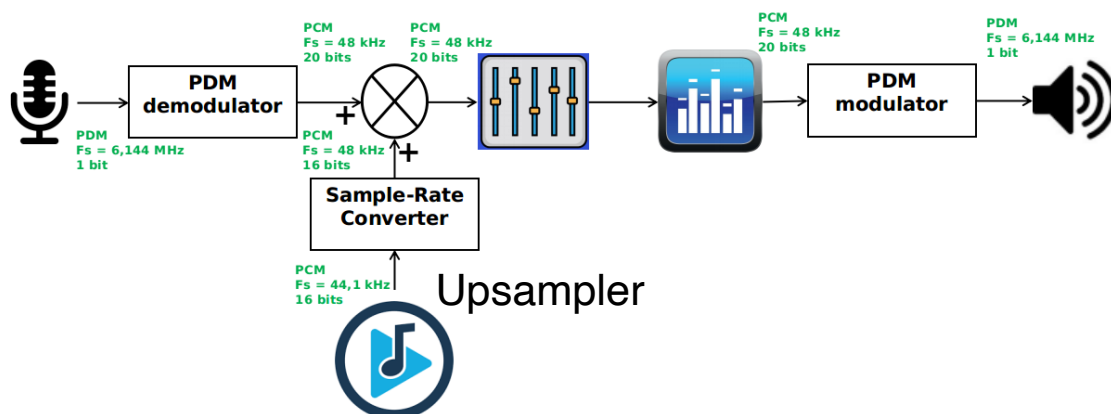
PDM
demodulator

PDM
Fs = 6,144 MHz
1 bit

PCM
Fs = 48 kHz
20 bits

+

PCM
Fs = 48 kHz
16 bits

+

PCM
Fs = 48 kHz
20 bits

PCM
Fs = 48 kHz
20 bits

PDM
modulator

PDM
Fs = 6,144 MHz
1 bit

Sample-Rate
Converter

PCM
Fs = 44,1 kHz
16 bits

Upsampler